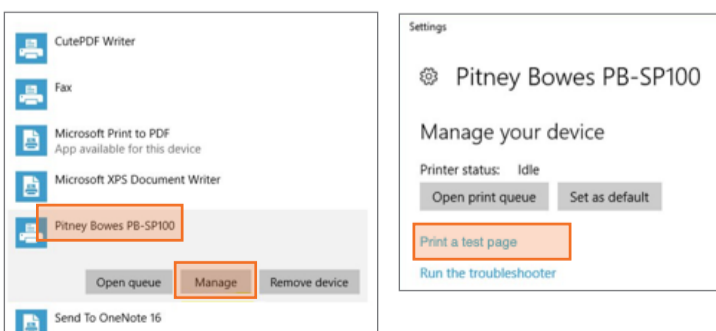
CutePDF Writer

Fax

Microsoft Print to PDF
App available for this device

Microsoft XPS Document Writer

Pitney Bowes PB-SP100

Open queue Manage Remove device

Send To OneNote 16

Settings

Pitney Bowes PB-SP100

Manage your device

Printer status: Idle

Open print queue Set as default

Print a test page

Run the troubleshooter